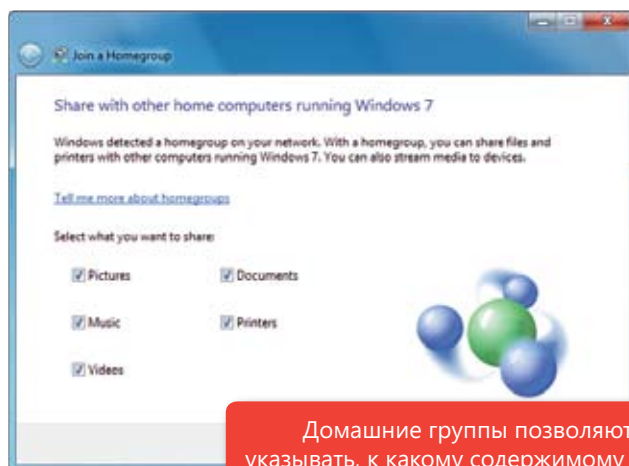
Join a Homegroup

Share with other home computers running Windows 7

Windows detected a homegroup on your network. With a homegroup, you can share files and printers with other computers running Windows 7. You can also stream media to devices.

Tell me more about homegroups

Select what you want to share:

Pictures

Documents

Music

Printers

Videos

Домашние группы позволяют указывать, к какому содержимому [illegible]